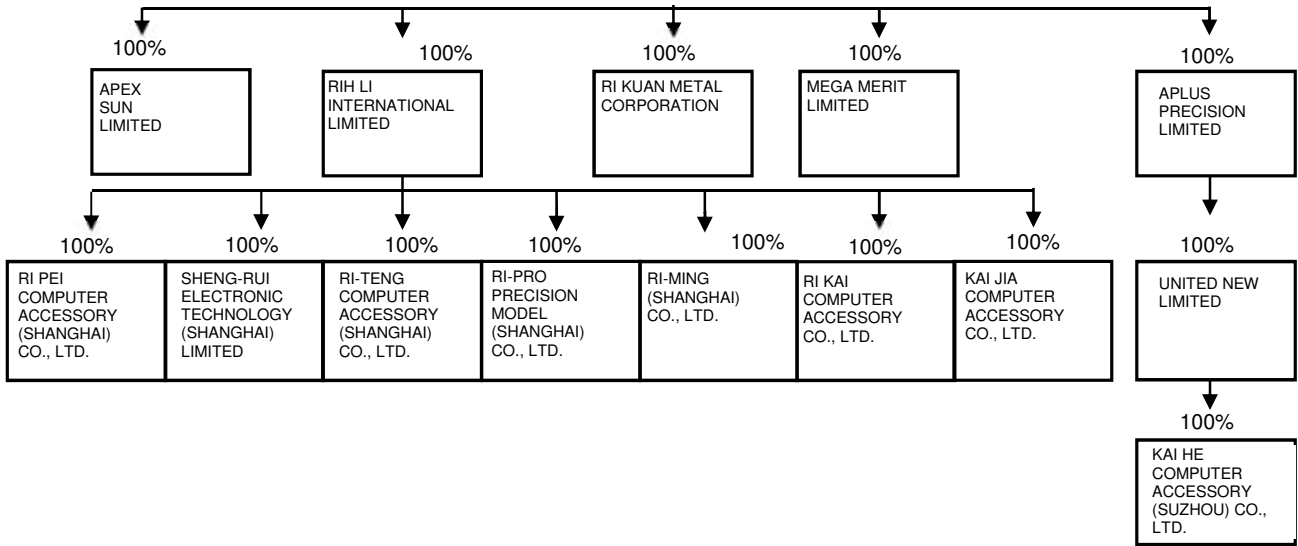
100%

APEX SUN LIMITED

100%

RIH LI INTERNATIONAL LIMITED

100%

RI KUAN METAL CORPORATION

100%

MEGA MERIT LIMITED

100%

APLUS PRECISION LIMITED

100%

RI PEI COMPUTER ACCESSORY (SHANGHAI) CO., LTD.

100%

SHENG-RUI ELECTRONIC TECHNOLOGY (SHANGHAI) LIMITED

100%

RI-TENG COMPUTER ACCESSORY (SHANGHAI) CO., LTD.

100%

RI-PRO PRECISION MODEL (SHANGHAI) CO., LTD.

100%

RI-MING (SHANGHAI) CO., LTD.

100%

RI KAI COMPUTER ACCESSORY CO., LTD.

100%

KAI JIA COMPUTER ACCESSORY CO., LTD.

100%

UNITED NEW LIMITED

100%

KAI HE COMPUTER ACCESSORY (SUZHOU) CO., LTD.